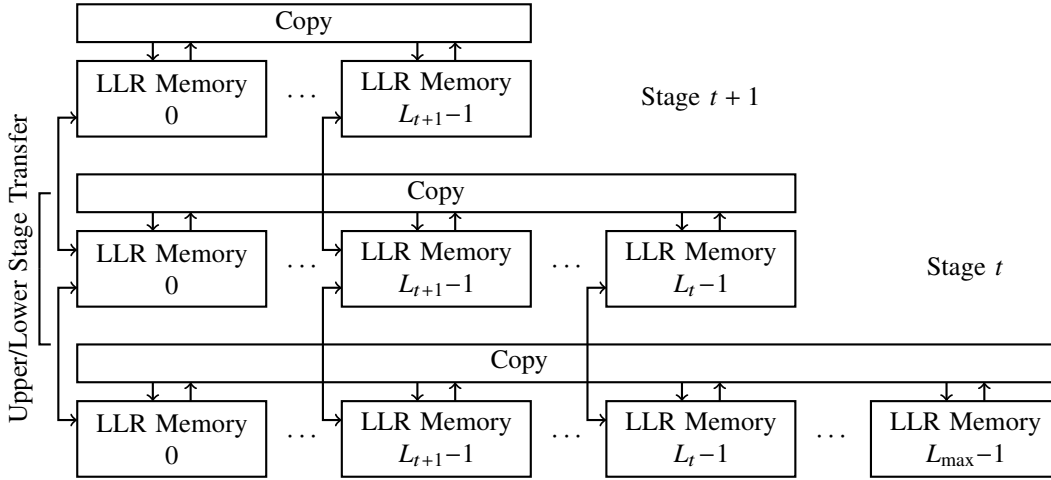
Copy

LLR Memory 0 . . . LLR Memory $L_{t+1}-1$

Stage $t+1$

Upper/Lower Stage Transfer

Copy

LLR Memory 0 . . . LLR Memory $L_{t+1}-1$ . . . LLR Memory $L_t-1$

Stage $t$

Copy

LLR Memory 0 . . . LLR Memory $L_{t+1}-1$ . . . LLR Memory $L_t-1$ . . . LLR Memory $L_{\max}-1$